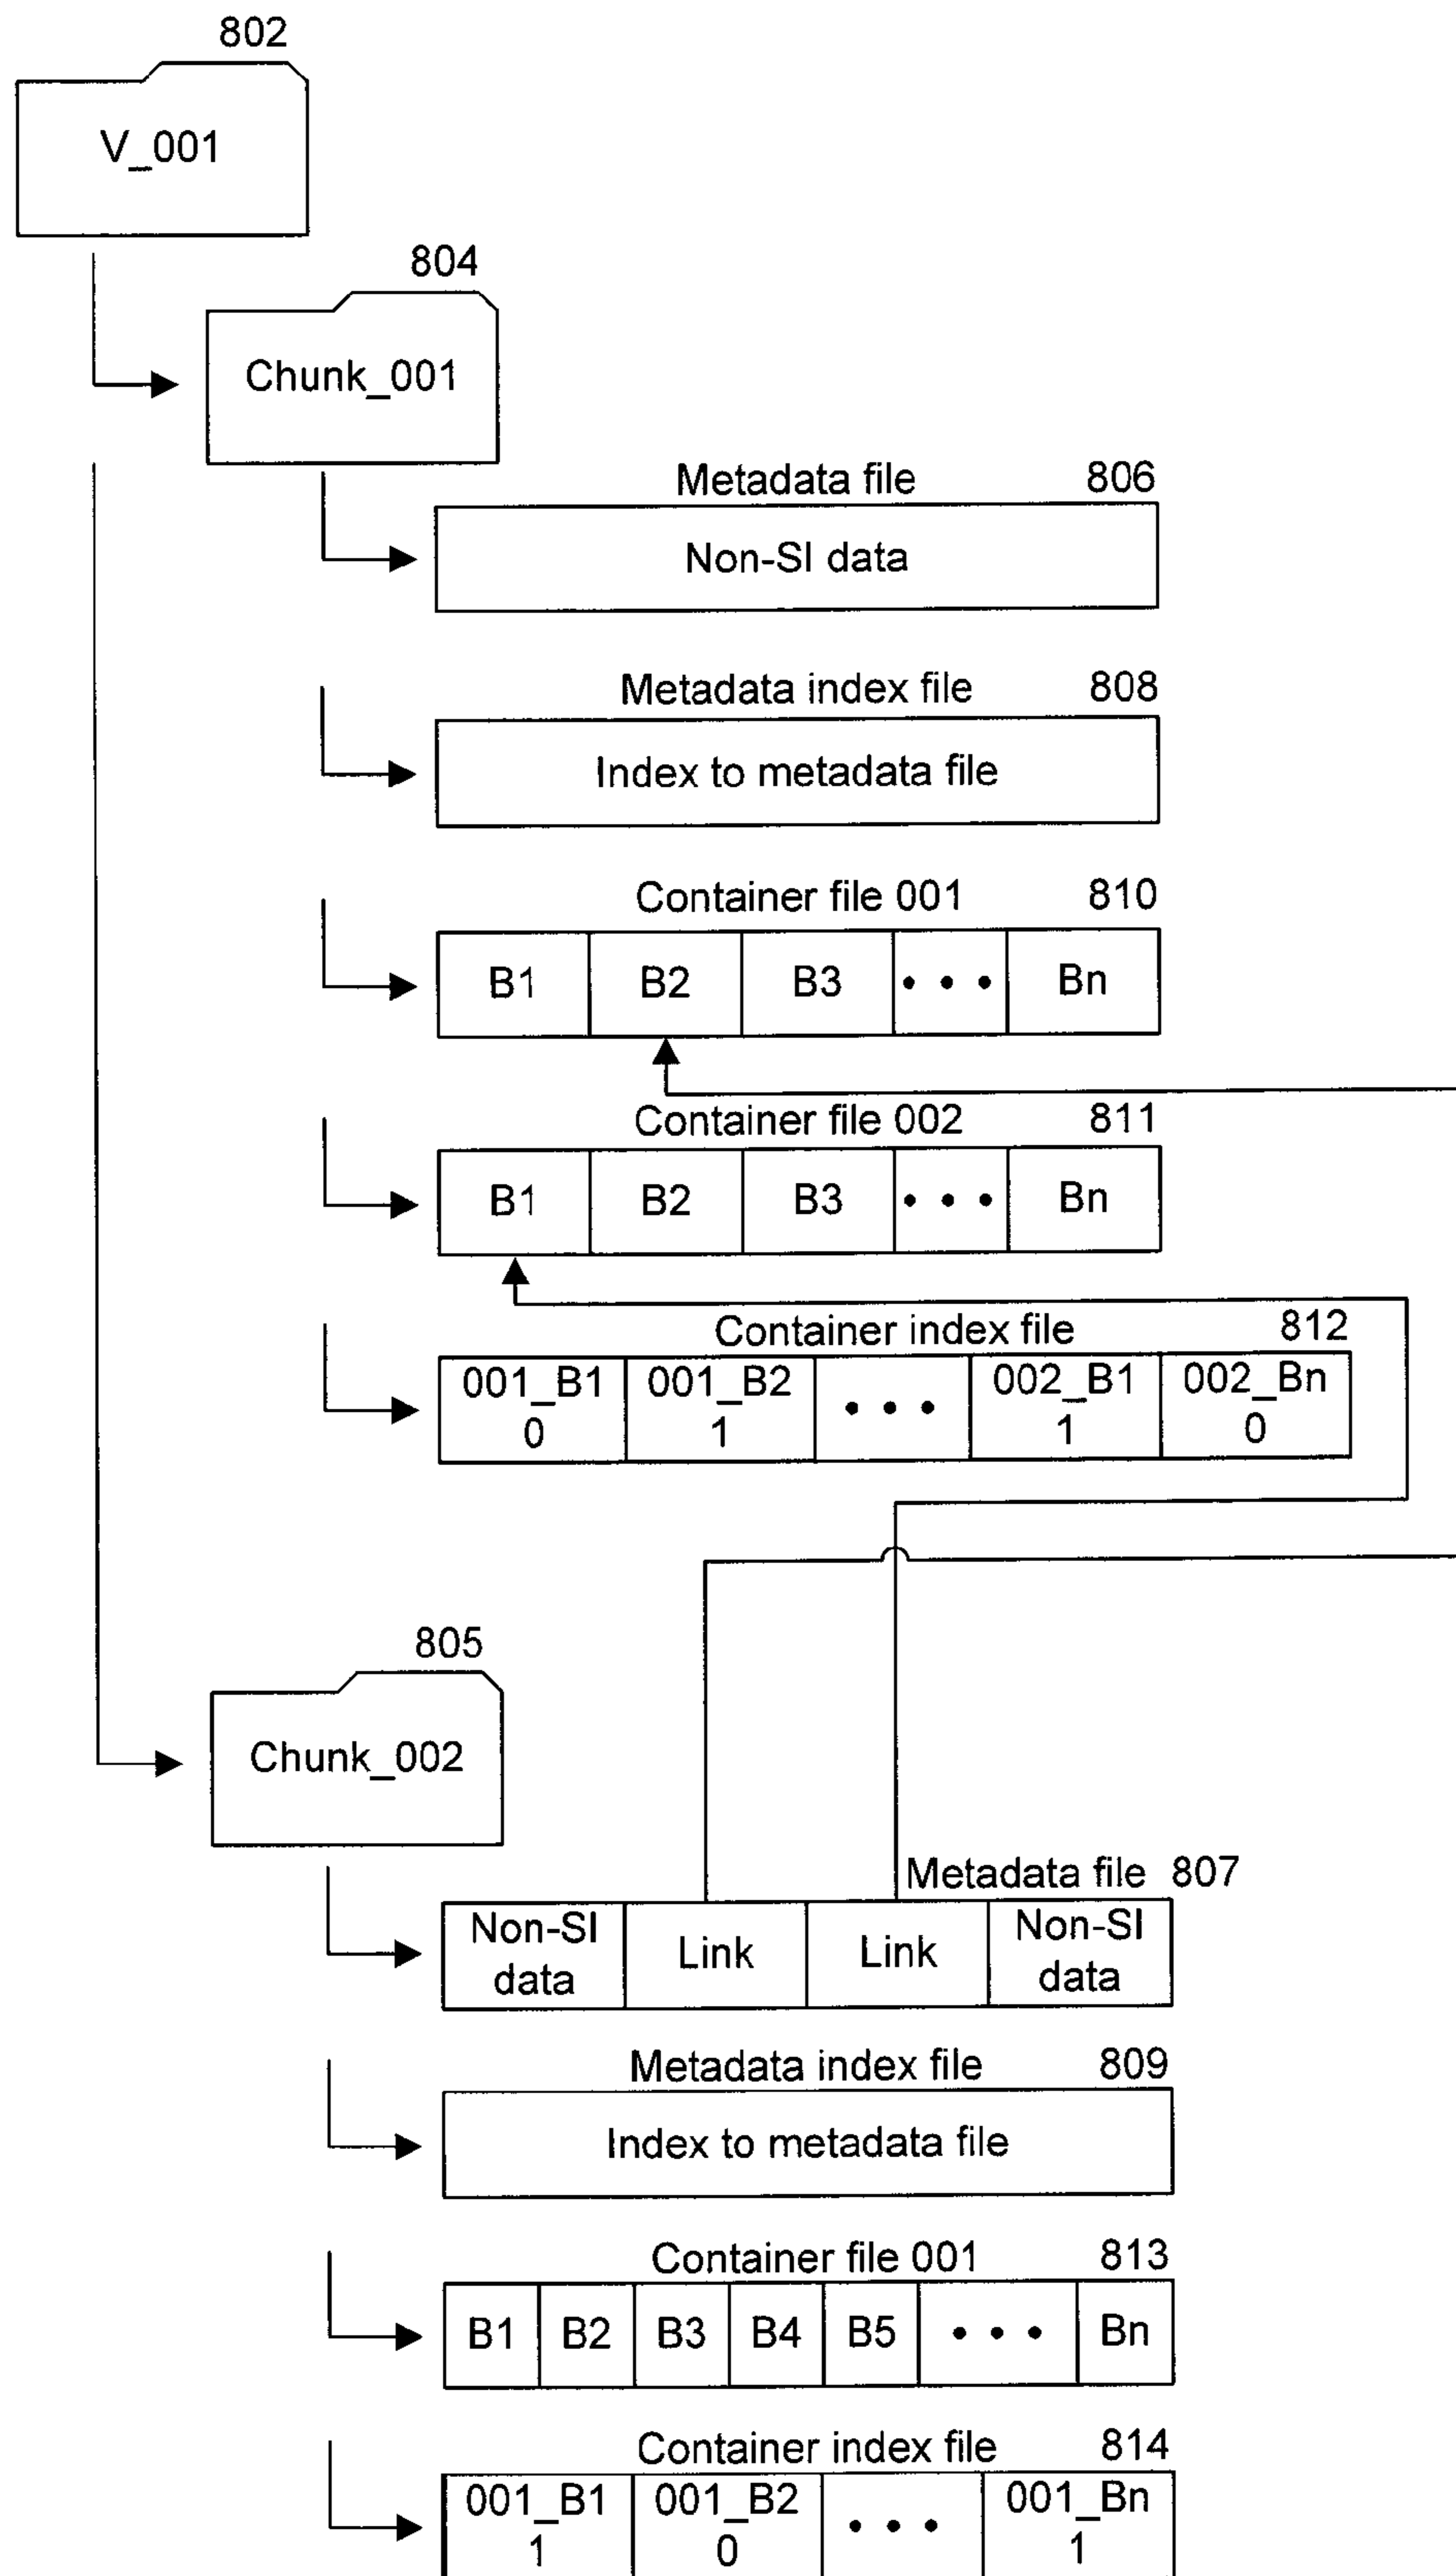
802

V_001

804

Chunk_001

Metadata file 806

Non-SI data

Metadata index file 808

Index to metadata file

Container file 001 810

| B1 | B2 | B3 | • • • | Bn |
|---|---|---|---|---|

Container file 002 811

| B1 | B2 | B3 | • • • | Bn |
|---|---|---|---|---|

Container index file 812

| 001_B1 0 | 001_B2 1 | • • • | 002_B1 1 | 002_Bn 0 |
|---|---|---|---|---|

805

Chunk_002

Metadata file 807

| Non-SI data | Link | Link | Non-SI data |
|---|---|---|---|

Metadata index file 809

Index to metadata file

Container file 001 813

| B1 | B2 | B3 | B4 | B5 | • • • | Bn |
|---|---|---|---|---|---|---|

Container index file 814

| 001_B1 1 | 001_B2 0 | • • • | 001_Bn 1 |
|---|---|---|---|